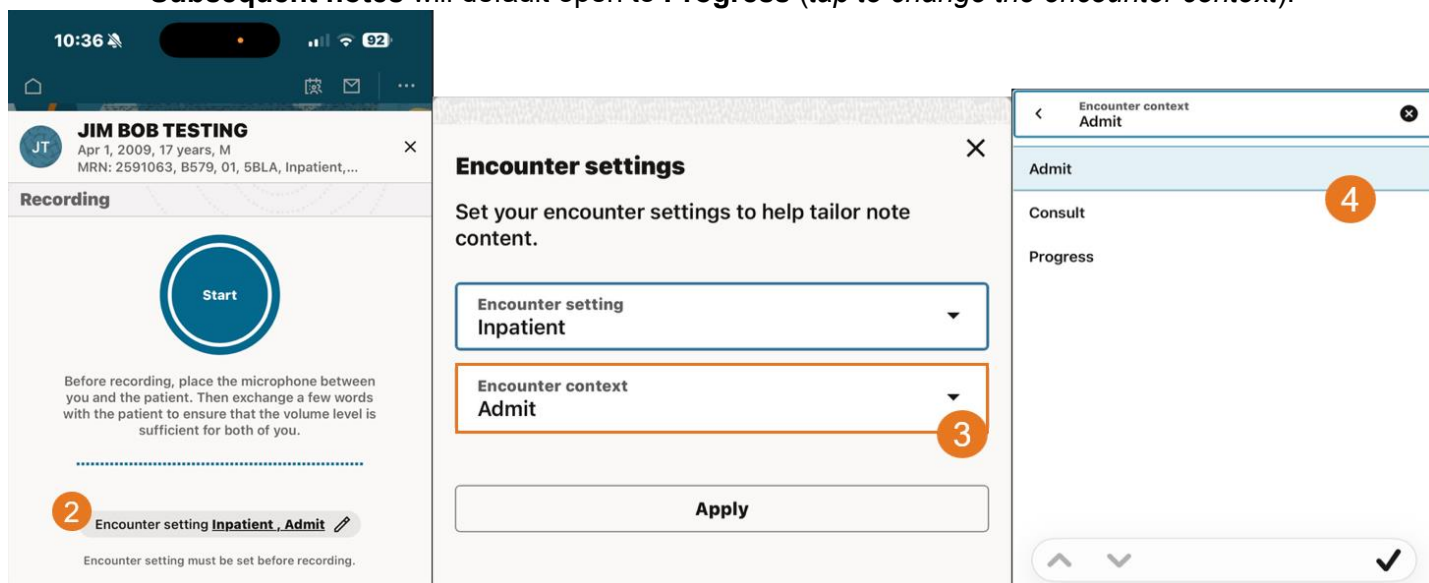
Subsequent notes will default open to Progress (tap to change the encounter context).

10:36 92

JT JIM BOB TESTING
Apr 1, 2009, 17 years, M
MRN: 2591063, B579, 01, 5BLA, Inpatient,...

Recording

Start

Before recording, place the microphone between you and the patient. Then exchange a few words with the patient to ensure that the volume level is sufficient for both of you.

2 Encounter setting Inpatient , Admit

Encounter setting must be set before recording.

Encounter settings

Set your encounter settings to help tailor note content.

Encounter setting
Inpatient

Encounter context
Admit

3

Apply

Encounter context
Admit

Admit

4

Consult

Progress